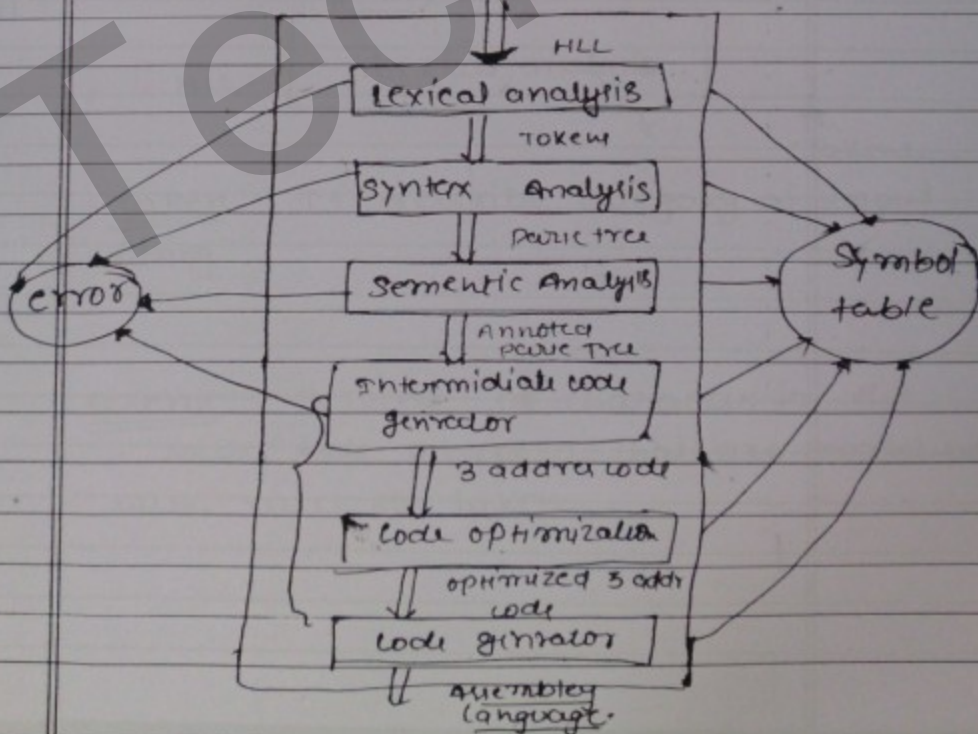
Tec

HLL

Lexical analysis

Token

Syntax Analysis

parse tree

Sementic Analysis

Annoted parse tree

Intermidiate code generator

3 addre code

Code optimization

optimized 3 addr code

code generator

Assembley language.

error

Symbol table